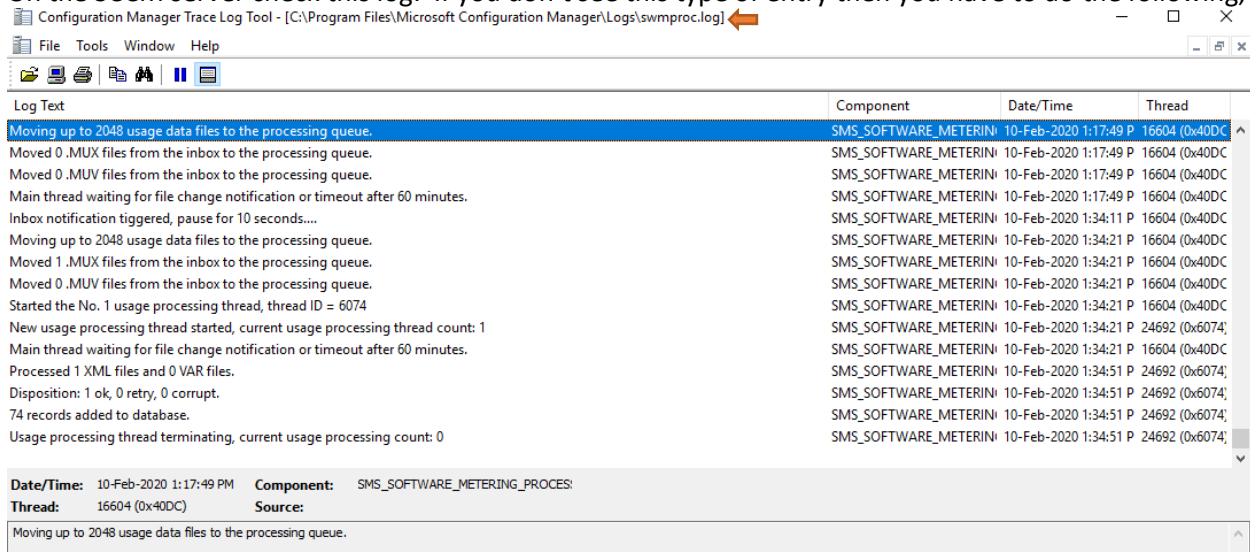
Configuration Manager Trace Log Tool - [C:\Program Files\Microsoft Configuration Manager\Logs\swmproc.log]

File Tools Window Help

| Log Text | Component | Date/Time | Thread |
|---|---|---|---|
| Moving up to 2048 usage data files to the processing queue. | SMS_SOFTWARE_METERIN | 10-Feb-2020 1:17:49 P | 16604 (0x40DC |
| Moved 0 .MUX files from the inbox to the processing queue. | SMS_SOFTWARE_METERIN | 10-Feb-2020 1:17:49 P | 16604 (0x40DC |
| Moved 0 .MUV files from the inbox to the processing queue. | SMS_SOFTWARE_METERIN | 10-Feb-2020 1:17:49 P | 16604 (0x40DC |
| Main thread waiting for file change notification or timeout after 60 minutes. | SMS_SOFTWARE_METERIN | 10-Feb-2020 1:17:49 P | 16604 (0x40DC |
| Inbox notification tiggered, pause for 10 seconds.... | SMS_SOFTWARE_METERIN | 10-Feb-2020 1:34:11 P | 16604 (0x40DC |
| Moving up to 2048 usage data files to the processing queue. | SMS_SOFTWARE_METERIN | 10-Feb-2020 1:34:21 P | 16604 (0x40DC |
| Moved 1 .MUX files from the inbox to the processing queue. | SMS_SOFTWARE_METERIN | 10-Feb-2020 1:34:21 P | 16604 (0x40DC |
| Moved 0 .MUV files from the inbox to the processing queue. | SMS_SOFTWARE_METERIN | 10-Feb-2020 1:34:21 P | 16604 (0x40DC |
| Started the No. 1 usage processing thread, thread ID = 6074 | SMS_SOFTWARE_METERIN | 10-Feb-2020 1:34:21 P | 16604 (0x40DC |
| New usage processing thread started, current usage processing thread count: 1 | SMS_SOFTWARE_METERIN | 10-Feb-2020 1:34:21 P | 24692 (0x6074) |
| Main thread waiting for file change notification or timeout after 60 minutes. | SMS_SOFTWARE_METERIN | 10-Feb-2020 1:34:21 P | 16604 (0x40DC |
| Processed 1 XML files and 0 VAR files. | SMS_SOFTWARE_METERIN | 10-Feb-2020 1:34:51 P | 24692 (0x6074) |
| Disposition: 1 ok, 0 retry, 0 corrupt. | SMS_SOFTWARE_METERIN | 10-Feb-2020 1:34:51 P | 24692 (0x6074) |
| 74 records added to database. | SMS_SOFTWARE_METERIN | 10-Feb-2020 1:34:51 P | 24692 (0x6074) |
| Usage processing thread terminating, current usage processing count: 0 | SMS_SOFTWARE_METERIN | 10-Feb-2020 1:34:51 P | 24692 (0x6074) |

Date/Time: 10-Feb-2020 1:17:49 PM Component: SMS_SOFTWARE_METERING_PROCES
Thread: 16604 (0x40DC) Source:

Moving up to 2048 usage data files to the processing queue.